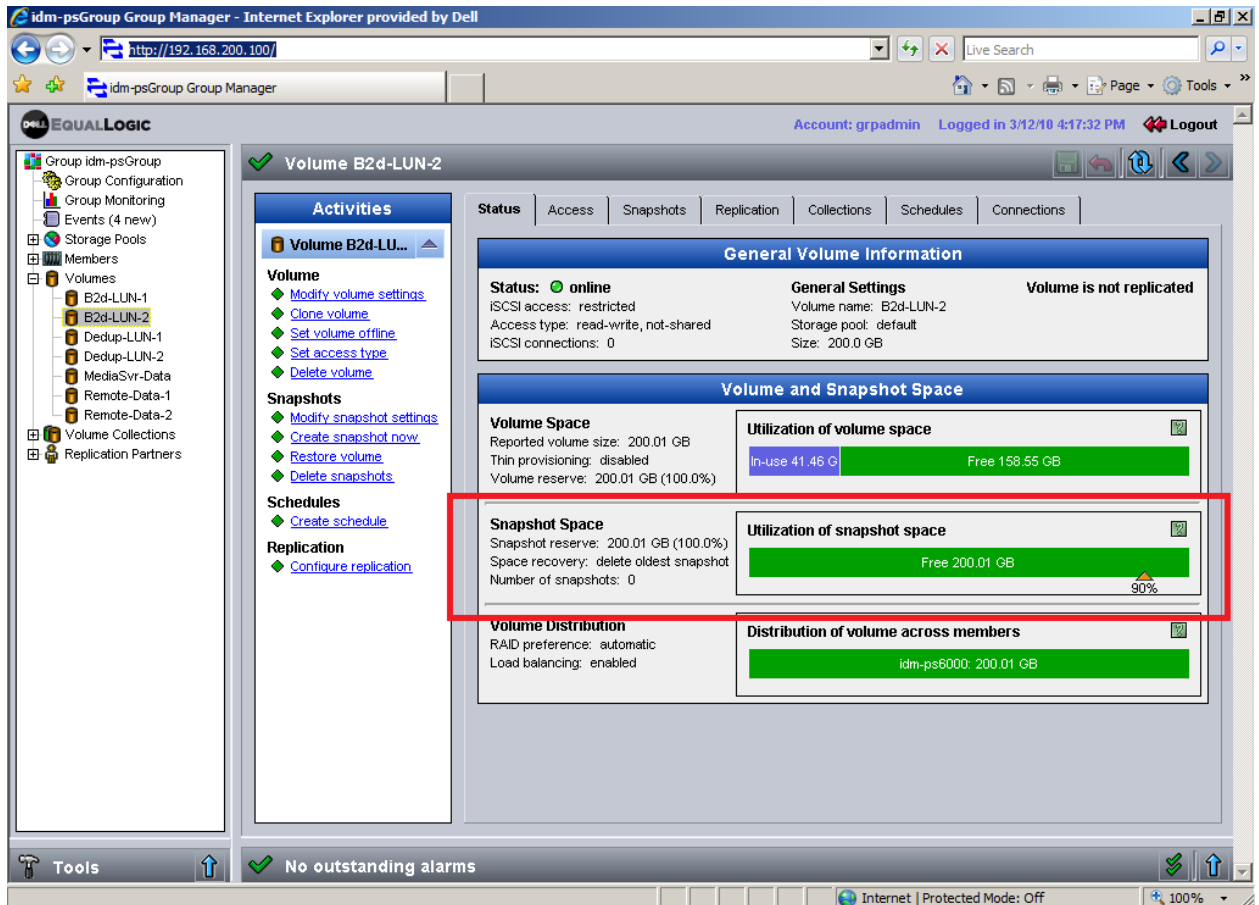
idm-psGroup Group Manager - Internet Explorer provided by Dell

http://192.168.200.100/

Live Search

idm-psGroup Group Manager

Page Tools

DELL EQUALLOGIC

Account: grpadmin Logged in 3/12/10 4:17:32 PM Logout

Group idm-psGroup
Group Configuration
Group Monitoring
Events (4 new)
Storage Pools
Members
Volumes
B2d-LUN-1
B2d-LUN-2
Dedup-LUN-1
Dedup-LUN-2
MediaSvr-Data
Remote-Data-1
Remote-Data-2
Volume Collections
Replication Partners

Volume B2d-LUN-2

Activities

Volume B2d-LU...

Volume
Modify volume settings
Clone volume
Set volume offline
Set access type
Delete volume

Snapshots
Modify snapshot settings
Create snapshot now
Restore volume
Delete snapshots

Schedules
Create schedule

Replication
Configure replication

Status | Access | Snapshots | Replication | Collections | Schedules | Connections

General Volume Information

Status: online
iSCSI access: restricted
Access type: read-write, not-shared
iSCSI connections: 0

General Settings
Volume name: B2d-LUN-2
Storage pool: default
Size: 200.0 GB

Volume is not replicated

Volume and Snapshot Space

Volume Space
Reported volume size: 200.01 GB
Thin provisioning: disabled
Volume reserve: 200.01 GB (100.0%)

Utilization of volume space
In-use 41.46 G
Free 158.55 GB

Snapshot Space
Snapshot reserve: 200.01 GB (100.0%)
Space recovery: delete oldest snapshot
Number of snapshots: 0

Utilization of snapshot space
Free 200.01 GB
90%

Volume Distribution
RAID preference: automatic
Load balancing: enabled

Distribution of volume across members
idm-ps6000: 200.01 GB

Tools

No outstanding alarms

Internet | Protected Mode: Off

100%